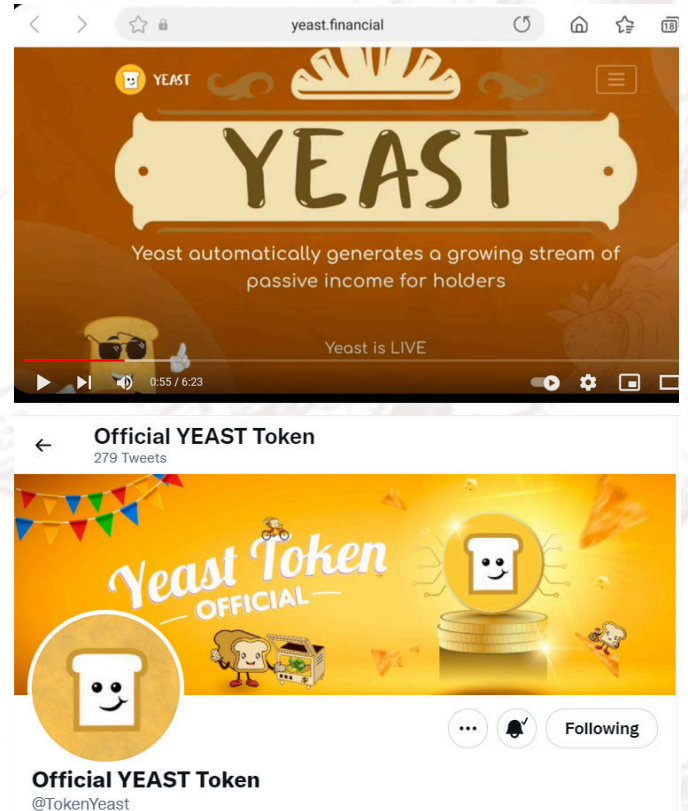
yeast.financial

18

YEAST

YEAST

Yeast automatically generates a growing stream of passive income for holders

Yeast is LIVE

0:55 / 6:23

Official YEAST Token
279 Tweets

Yeast Token
OFFICIAL

Following

Official YEAST Token
@TokenYeast